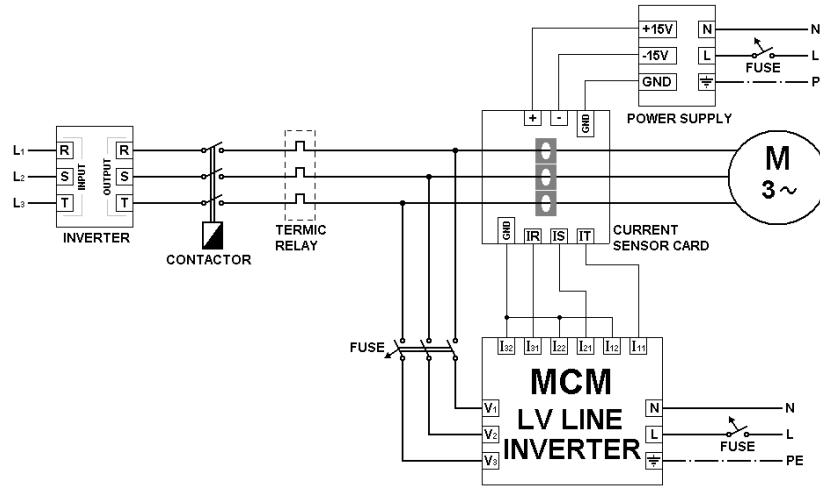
+15V
-15V
GND
N
L
FUSE
N
L
P
POWER SUPPLY
+
-
GND
L₁
L₂
L₃
R
S
T
INPUT
OUTPUT
R
S
T
INVERTER
CONTACTOR
TERMIC RELAY
M
3 ~
GND
IR
IS
IT
CURRENT SENSOR CARD
FUSE
$I_{32}$
$I_{31}$
$I_{22}$
$I_{21}$
$I_{12}$
$I_{11}$
MCM
LV LINE
INVERTER
$V_1$
$V_2$
$V_3$
N
L
FUSE
N
L
PE